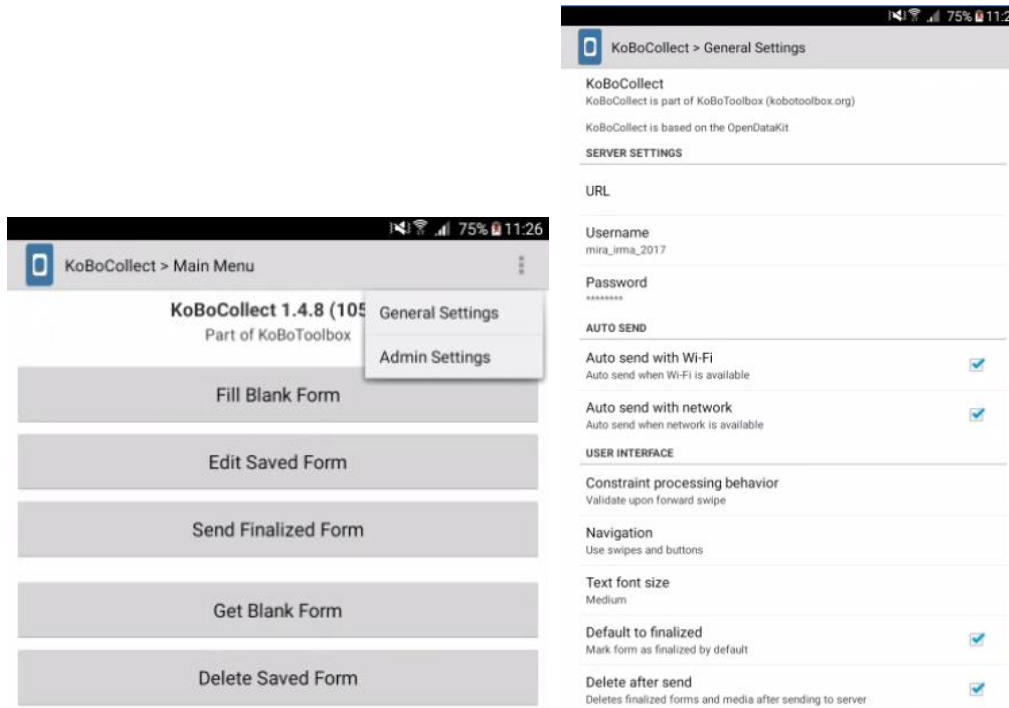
75% 11:26

KoBoCollect > Main Menu

KoBoCollect 1.4.8 (105
Part of KoBoToolbox

General Settings

Admin Settings

Fill Blank Form

Edit Saved Form

Send Finalized Form

Get Blank Form

Delete Saved Form

75% 11:2

KoBoCollect > General Settings

KoBoCollect
KoBoCollect is part of KoBoToolbox (kobotoolbox.org)

KoBoCollect is based on the OpenDataKit

SERVER SETTINGS

URL

Username
mira_irma_2017

Password
********

AUTO SEND

Auto send with Wi-Fi
Auto send when Wi-Fi is available

Auto send with network
Auto send when network is available

USER INTERFACE

Constraint processing behavior
Validate upon forward swipe

Navigation
Use swipes and buttons

Text font size
Medium

Default to finalized
Mark form as finalized by default

Delete after send
Deletes finalized forms and media after sending to server